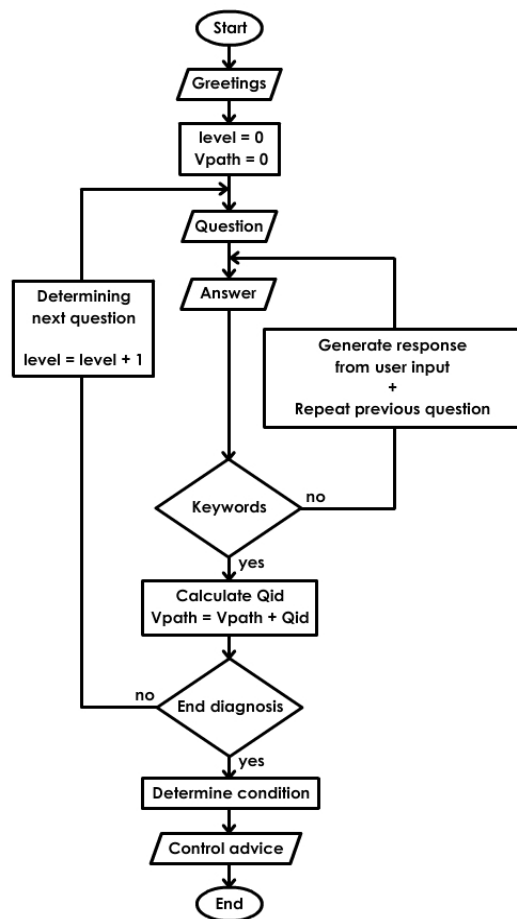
Start

Greetings

level = 0
Vpath = 0

Question

Determining next question

level = level + 1

Answer

Generate response from user input
+
Repeat previous question

Keywords

no

yes

Calculate Qid
Vpath = Vpath + Qid

no

End diagnosis

yes

Determine condition

Control advice

End